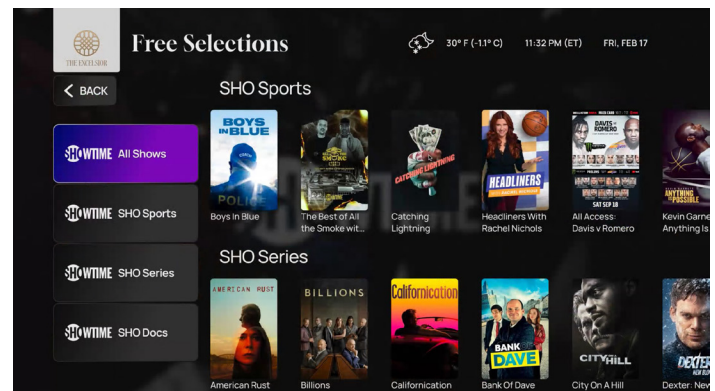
THE EXCELSIOR

Free Selections

30° F (-1.1° C)

11:32 PM (ET)

FRI, FEB 17

BACK

SHOWTIME All Shows

SHOWTIME SHO Sports

SHOWTIME SHO Series

SHOWTIME SHO Docs

SHO Sports

BOYS IN BLUE

POLICE

Boys In Blue

SMOKE

The Best of All the Smoke wit...

CATCHING LIGHTNING

Catching Lightning

HEADLINERS

Headliners With Rachel Nichols

DAVIS ROMERO

All Access: Davis v Romero

ANYTHING IS POSSIBLE

Kevin Garne Anything Is

SHO Series

AMERICAN RUST

American Rust

BILLIONS

Billions

Californication

Californication

BANK OF DAVE

Bank Of Dave

CITY ON A HILL

City On A Hill

DEXTER

Dexter: New